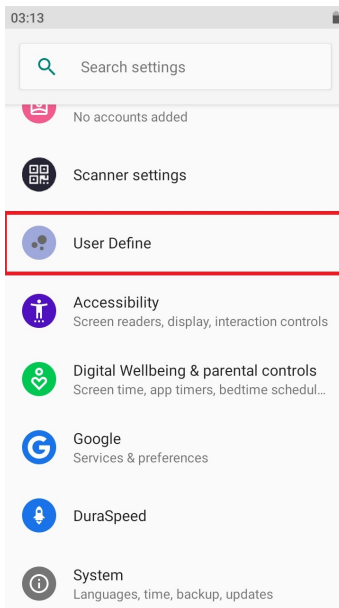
03:13

Search settings

No accounts added

Scanner settings

User Define

Accessibility
Screen readers, display, interaction controls

Digital Wellbeing & parental controls
Screen time, app timers, bedtime schedul...

Google
Services & preferences

DuraSpeed

System
Languages, time, backup, updates